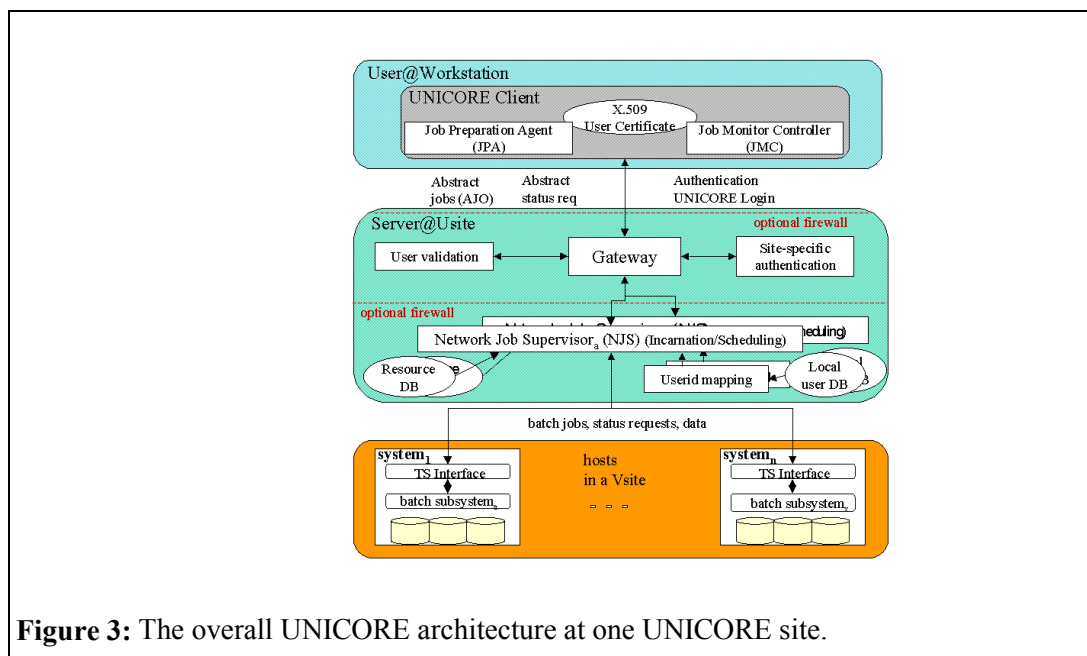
User@Workstation

UNICORE Client

X.509 User Certificate

Job Preparation Agent (JPA)

Job Monitor Controller (JMC)

Abstract jobs (AJO)

Abstract status req

Authentication UNICORE Login

Server@Usite

optional firewall

User validation

Gateway

Site-specific authentication

optional firewall

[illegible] (Scheduling)

Network Job Supervisor$_a$ (NJS) (Incarnation/Scheduling)

Resource DB

Userid mapping

Local user DB

batch jobs, status requests, data

system$_1$

TS Interface

batch subsystem$_1$

hosts in a Vsite

system$_n$

TS Interface

batch subsystem$_2$

**Figure 3:** The overall UNICORE architecture at one UNICORE site.